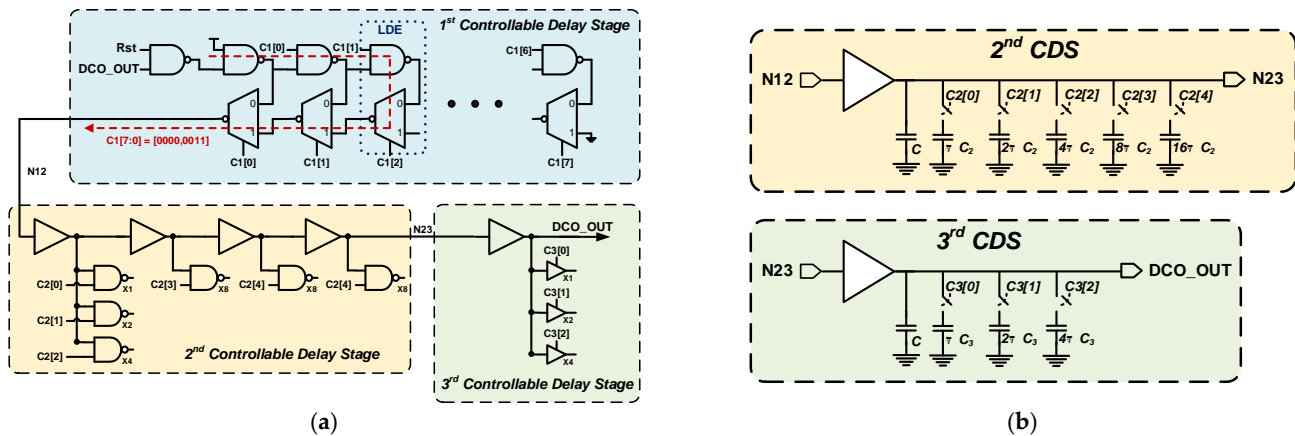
$1^{st}$ Controllable Delay Stage

LDE

Rst

DCO_OUT

C1[0]

C1[1]

C1[6]

0

1

0

1

0

1

0

1

C1[7:0] = [0000,0011]

C1[0]

C1[1]

C1[2]

C1[7]

N12

N23

DCO_OUT

C2[0]

X1

C2[3]

X8

C2[4]

X8

C2[4]

X8

C2[1]

X2

C2[2]

X4

$2^{nd}$ Controllable Delay Stage

C3[0]

X1

C3[1]

X2

C3[2]

X4

$3^{rd}$ Controllable Delay Stage

(a)

$2^{nd}$ CDS

N12

N23

C2[0]

C2[1]

C2[2]

C2[3]

C2[4]

C

$\tau$ $C_2$

$2\tau$ $C_2$

$4\tau$ $C_2$

$8\tau$ $C_2$

$16\tau$ $C_2$

$3^{rd}$ CDS

N23

DCO_OUT

C3[0]

C3[1]

C3[2]

C

$\tau$ $C_3$

$2\tau$ $C_3$

$4\tau$ $C_3$

(b)